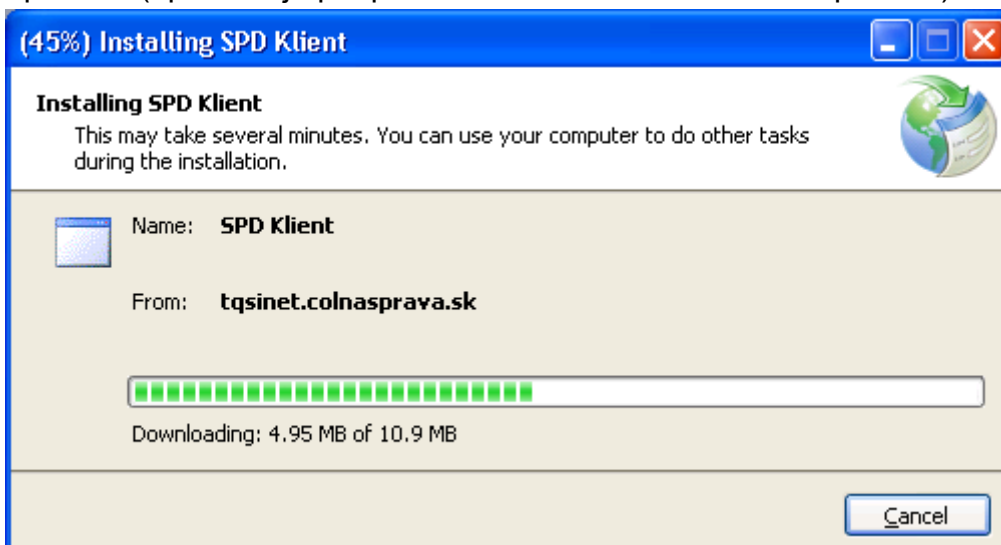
(45%) Installing SPD Klient

Installing SPD Klient

This may take several minutes. You can use your computer to do other tasks during the installation.

Name: SPD Klient

From: tqsinet.colnasprava.sk

Downloading: 4.95 MB of 10.9 MB

Cancel